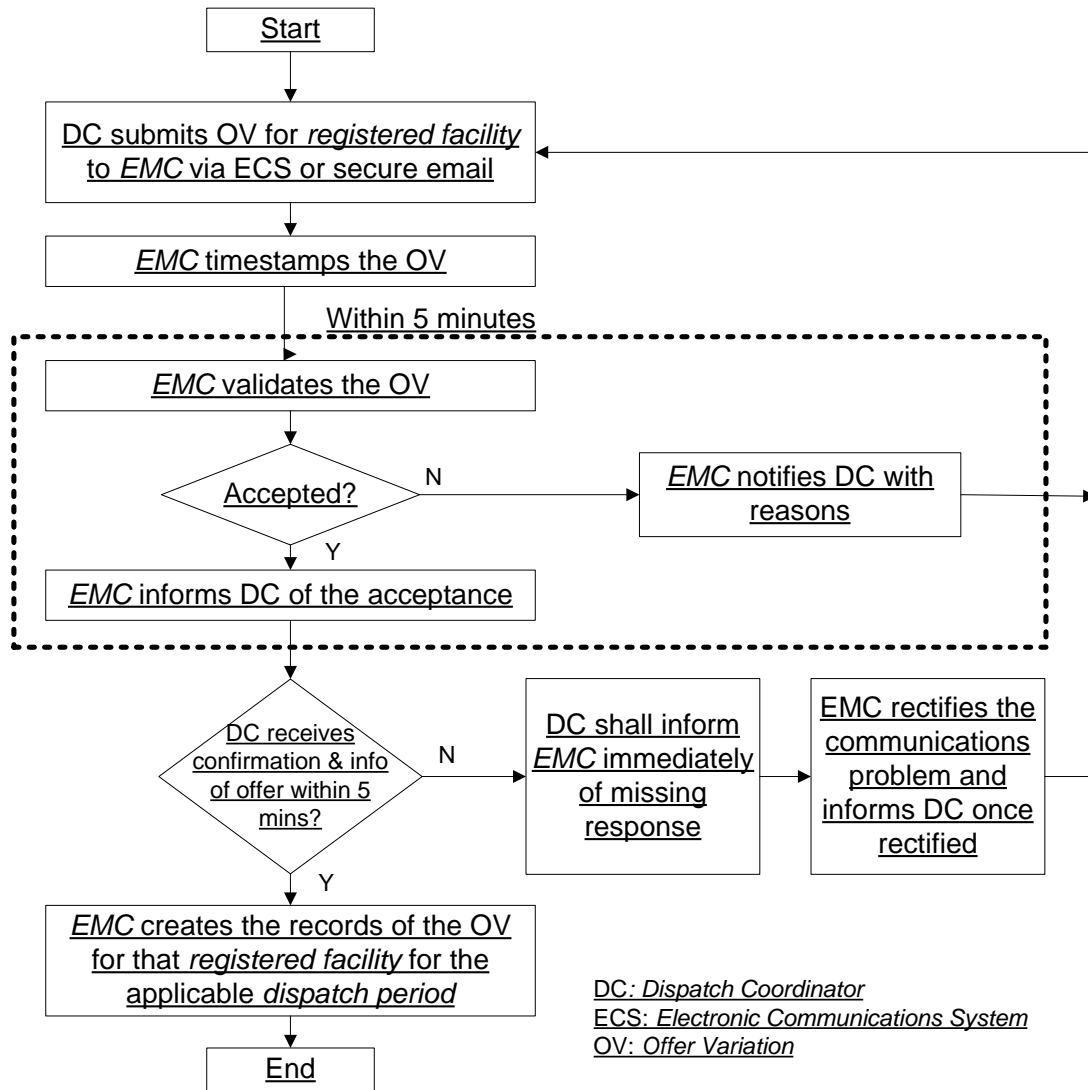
Start

DC submits OV for *registered facility* to *EMC* via ECS or secure email

*EMC* timestamps the OV

Within 5 minutes

*EMC* validates the OV

Accepted?

N

*EMC* notifies DC with reasons

Y

*EMC* informs DC of the acceptance

DC receives confirmation & info of offer within 5 mins?

N

DC shall inform *EMC* immediately of missing response

EMC rectifies the communications problem and informs DC once rectified

Y

*EMC* creates the records of the OV for that *registered facility* for the applicable *dispatch period*

End

DC: *Dispatch Coordinator*
ECS: *Electronic Communications System*
OV: *Offer Variation*